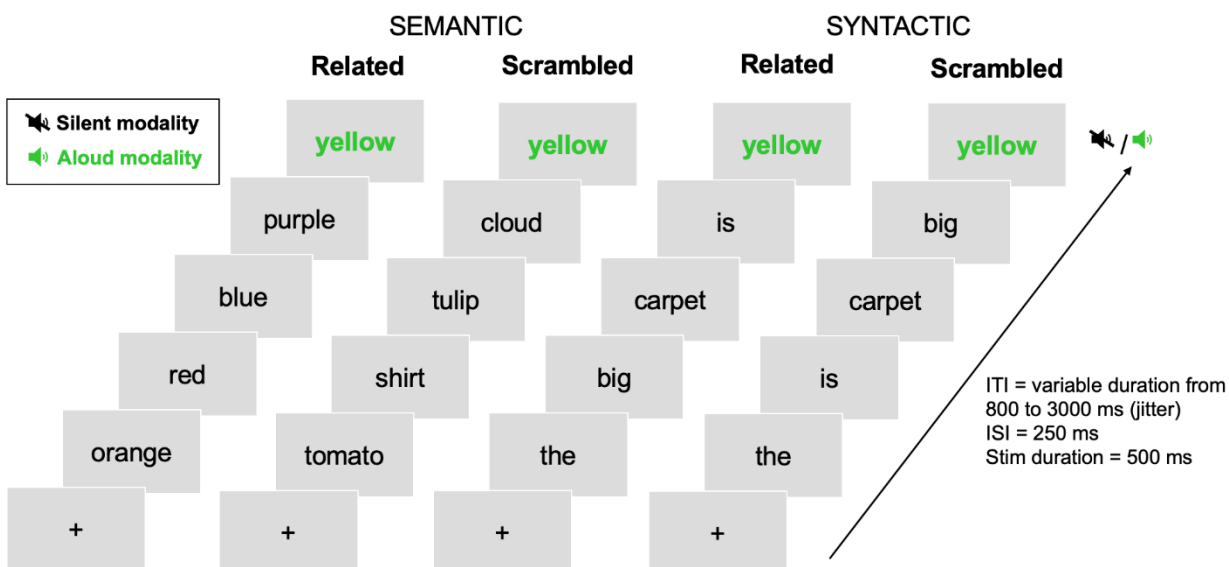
SEMANTIC

SYNTACTIC

Silent modality
Aloud modality

Related

yellow
purple
blue
red
orange
+

Scrambled

yellow
cloud
tulip
shirt
tomato
+

Related

yellow
is
carpet
big
the
+

Scrambled

yellow
big
carpet
is
the
+

/

ITI = variable duration from 800 to 3000 ms (jitter)
ISI = 250 ms
Stim duration = 500 ms